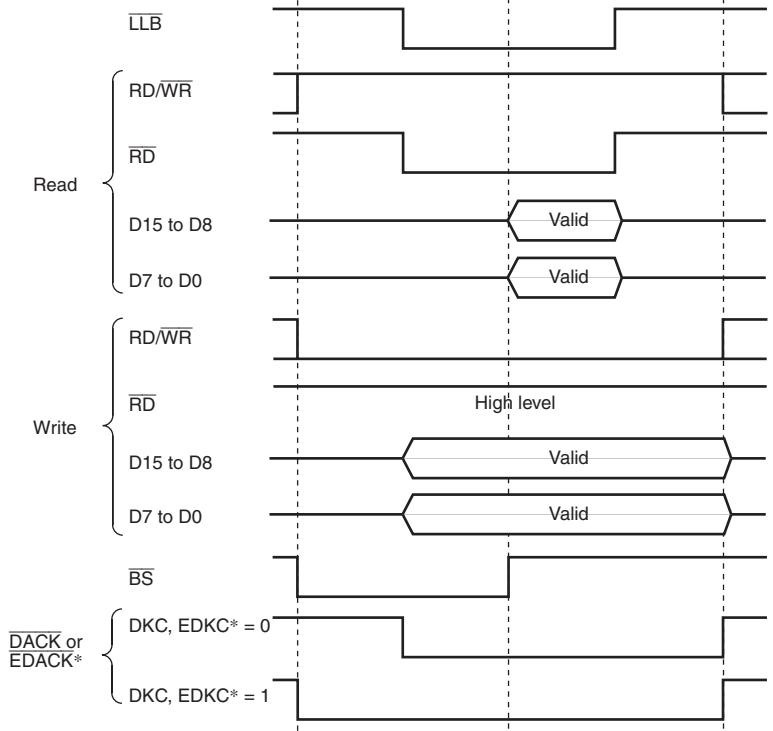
$\overline{LLB}$

Read

RD/$\overline{WR}$

$\overline{RD}$

D15 to D8

Valid

D7 to D0

Valid

Write

RD/$\overline{WR}$

$\overline{RD}$

High level

D15 to D8

Valid

D7 to D0

Valid

$\overline{BS}$

$\overline{DACK}$ or $\overline{EDACK}$*

DKC, EDKC* = 0

DKC, EDKC* = 1